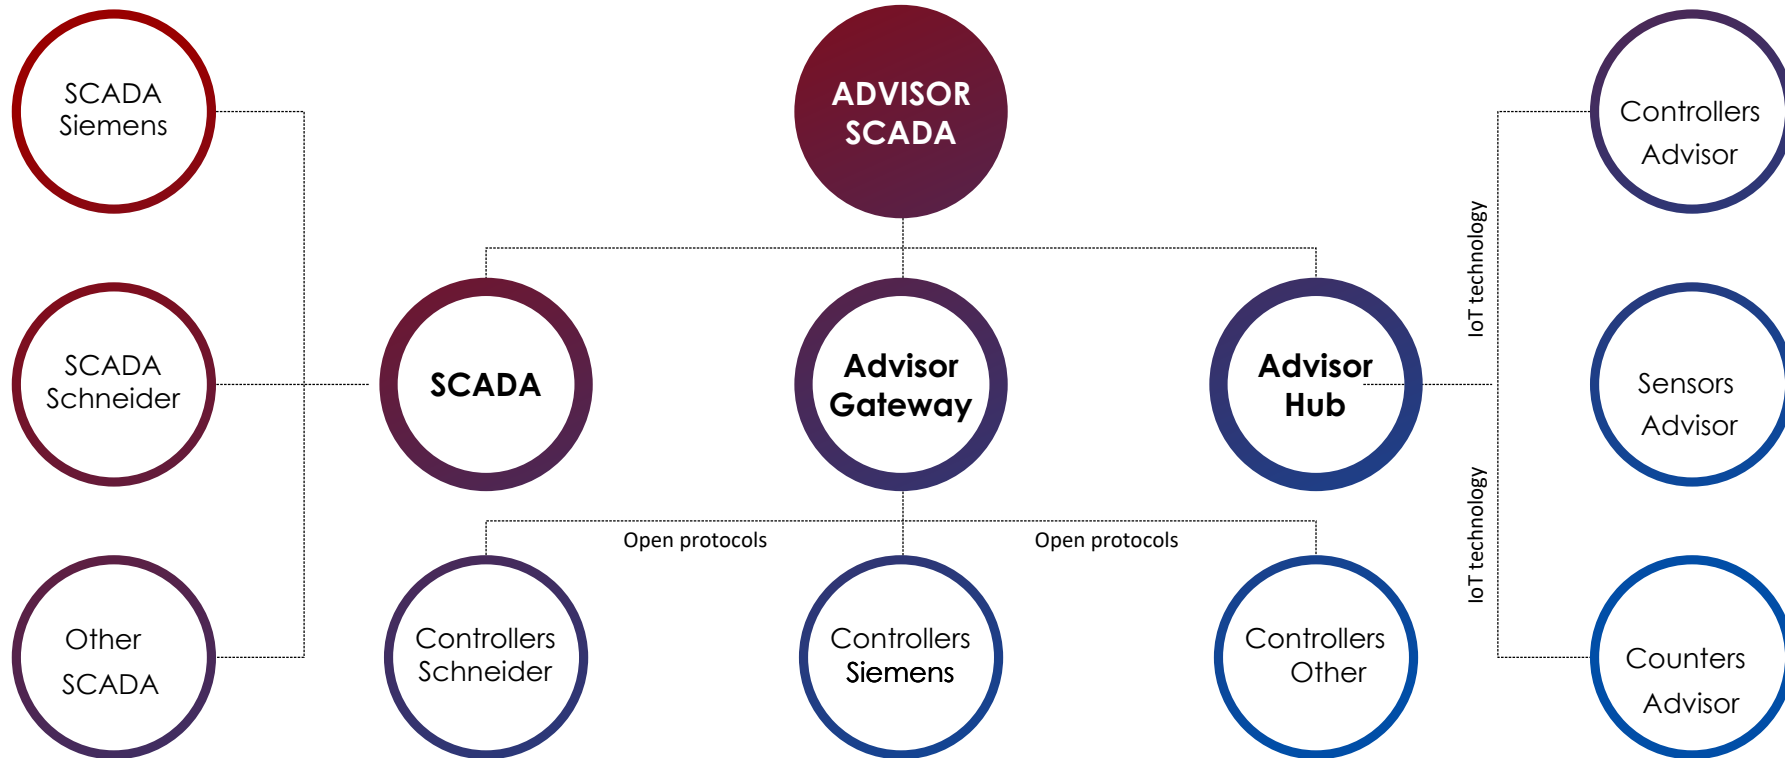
SCADA Siemens

SCADA Schneider

Other SCADA

ADVISOR SCADA

SCADA

Advisor Gateway

Advisor Hub

Open protocols

Open protocols

Controllers Schneider

Controllers Siemens

Controllers Other

IoT technology

IoT technology

Controllers Advisor

Sensors Advisor

Counters Advisor